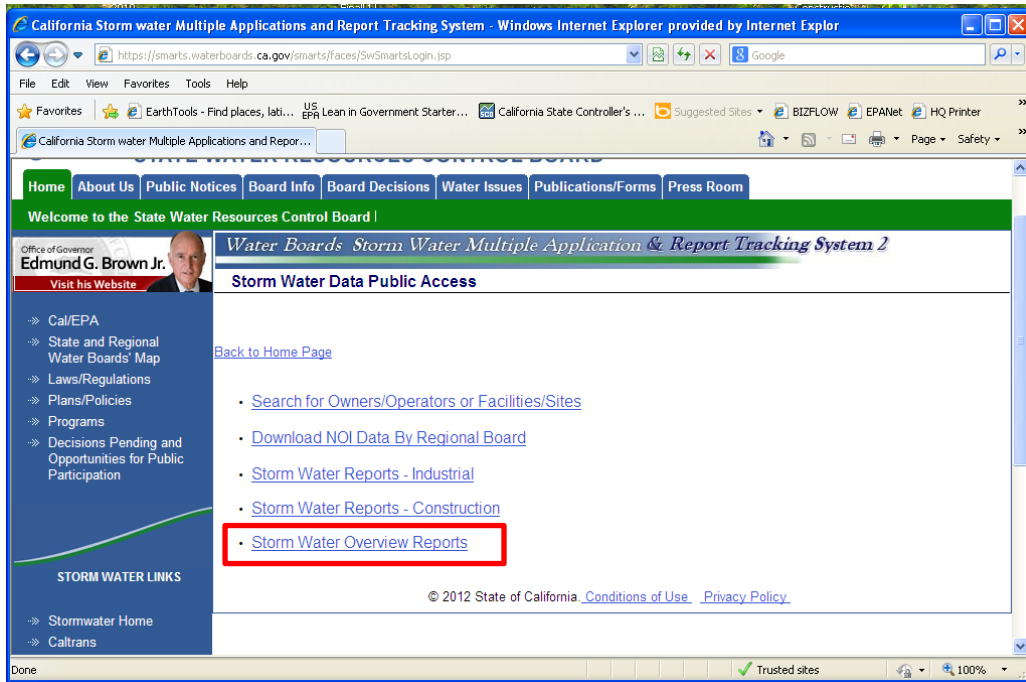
California Storm water Multiple Applications and Report Tracking System - Windows Internet Explorer provided by Internet Explor

https://smarts.waterboards.ca.gov/smarts/faces/SwSmartsLogin.jsp

Google

File Edit View Favorites Tools Help

Favorites | EarthTools - Find places, lati... | Lean in Government Starter... | California State Controller's ... | Suggested Sites | BIZFLOW | EPANet | HQ Printer

California Storm water Multiple Applications and Repor...

Page Safety

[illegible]

Home | About Us | Public Notices | Board Info | Board Decisions | Water Issues | Publications/Forms | Press Room

Welcome to the State Water Resources Control Board |

Office of Governor
Edmund G. Brown Jr.
Visit his Website

Water Boards Storm Water Multiple Application & Report Tracking System 2

Storm Water Data Public Access

Cal/EPA
State and Regional Water Boards' Map
Laws/Regulations
Plans/Policies
Programs
Decisions Pending and Opportunities for Public Participation

Back to Home Page

• Search for Owners/Operators or Facilities/Sites
• Download NOI Data By Regional Board
• Storm Water Reports - Industrial
• Storm Water Reports - Construction
• Storm Water Overview Reports

STORM WATER LINKS

Stormwater Home
Caltrans

© 2012 State of California. Conditions of Use Privacy Policy

Done

Trusted sites

100%